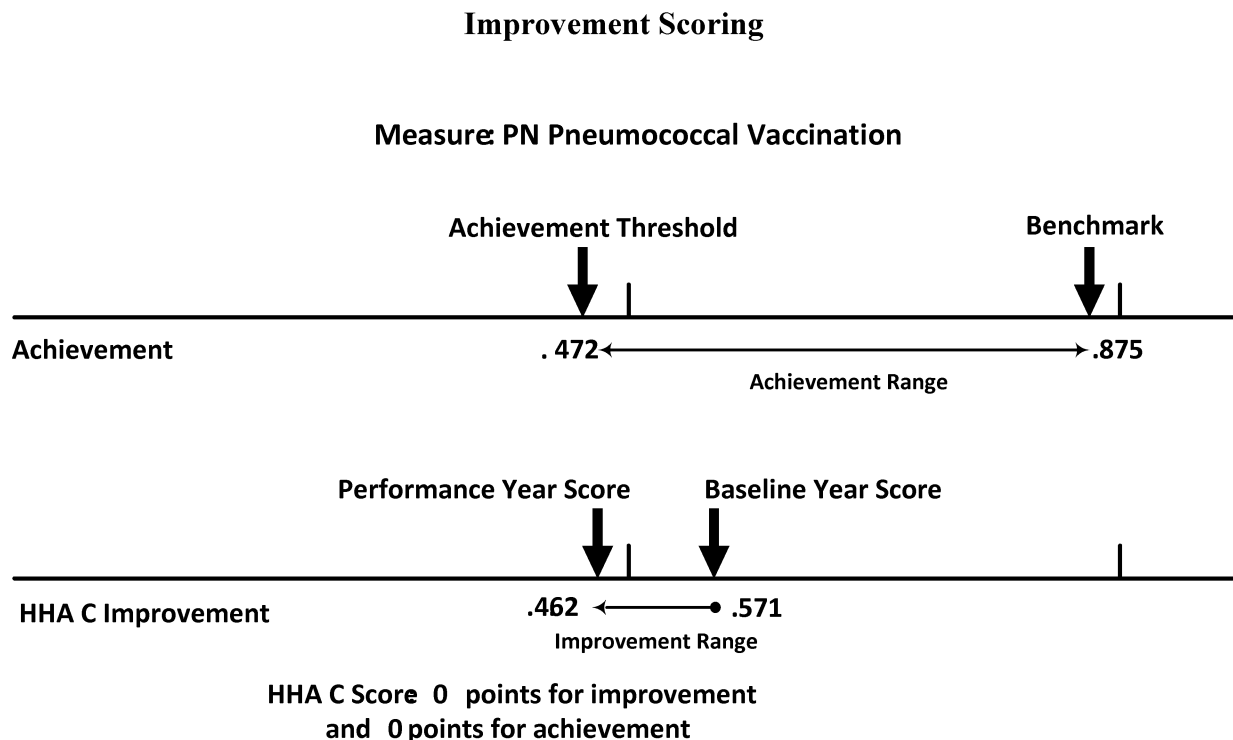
Improvement Scoring

Measure: PN Pneumococcal Vaccination

Achievement Threshold

Benchmark

Achievement

. 472

.875

Achievement Range

Performance Year Score

Baseline Year Score

HHA C Improvement

.462

.571

Improvement Range

HHA C Score: 0 points for improvement and 0 points for achievement